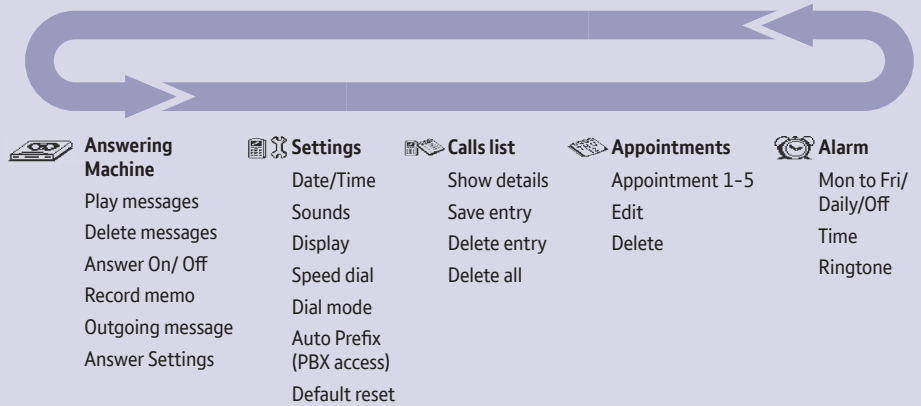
Answering Machine
Play messages
Delete messages
Answer On/ Off
Record memo
Outgoing message
Answer Settings

Settings
Date/Time
Sounds
Display
Speed dial
Dial mode
Auto Prefix (PBX access)
Default reset

Calls list
Show details
Save entry
Delete entry
Delete all

Appointments
Appointment 1-5
Edit
Delete

Alarm
Mon to Fri/ Daily/Off
Time
Ringtone